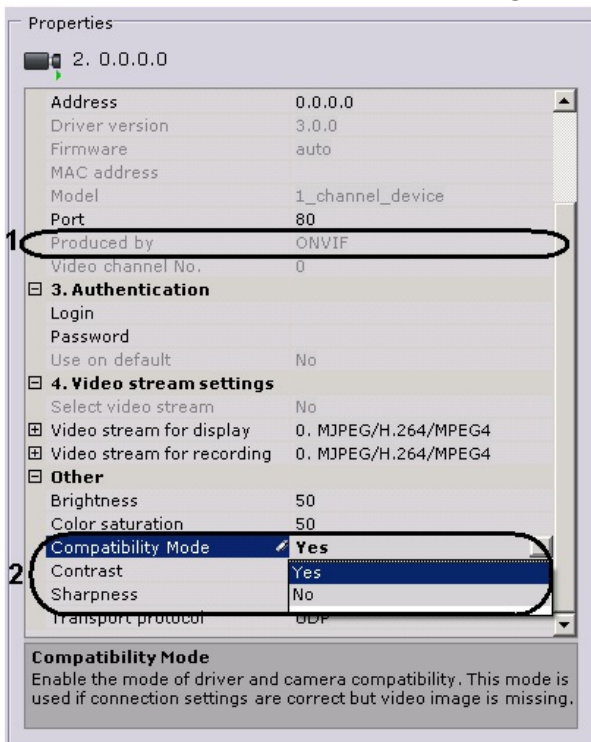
Properties

2. 0.0.0.0

| | |
|---|---|
| Address | 0.0.0.0 |
| Driver version | 3.0.0 |
| Firmware | auto |
| MAC address | |
| Model | 1_channel_device |
| Port | 80 |
| Produced by | ONVIF |
| Video channel No. | 0 |
| ⊟ 3. Authentication | |
| Login | |
| Password | |
| Use on default | No |
| ⊟ 4. Video stream settings | |
| Select video stream | No |
| ⊞ Video stream for display | 0. MJPEG/H.264/MPEG4 |
| ⊞ Video stream for recording | 0. MJPEG/H.264/MPEG4 |
| ⊟ Other | |
| Brightness | 50 |
| Color saturation | 50 |
| Compatibility Mode | Yes |
| Contrast | Yes |
| Sharpness | No |
| Transport protocol | UDP |

1

2

Compatibility Mode
Enable the mode of driver and camera compatibility. This mode is used if connection settings are correct but video image is missing.